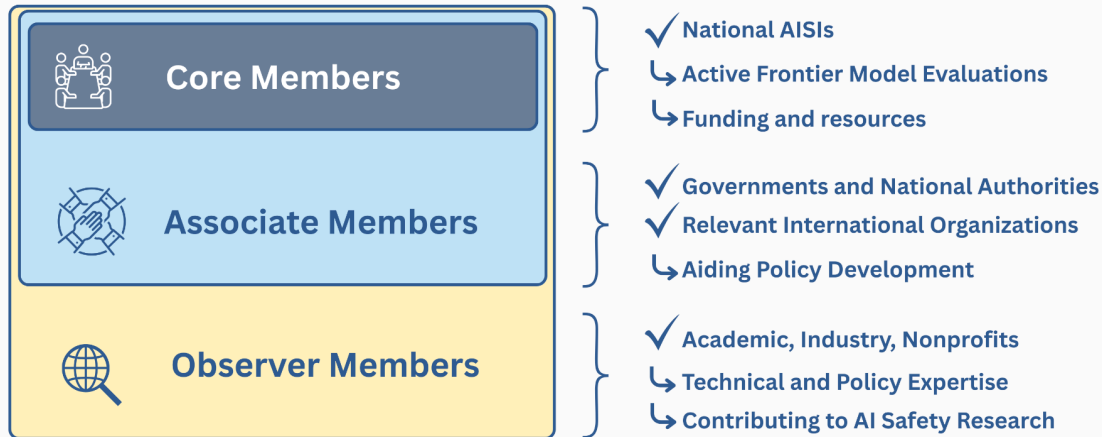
Core Members

Associate Members

Observer Members

✓ National AISIs
↳ Active Frontier Model Evaluations
↳ Funding and resources

✓ Governments and National Authorities
✓ Relevant International Organizations
↳ Aiding Policy Development

✓ Academic, Industry, Nonprofits
↳ Technical and Policy Expertise
↳ Contributing to AI Safety Research